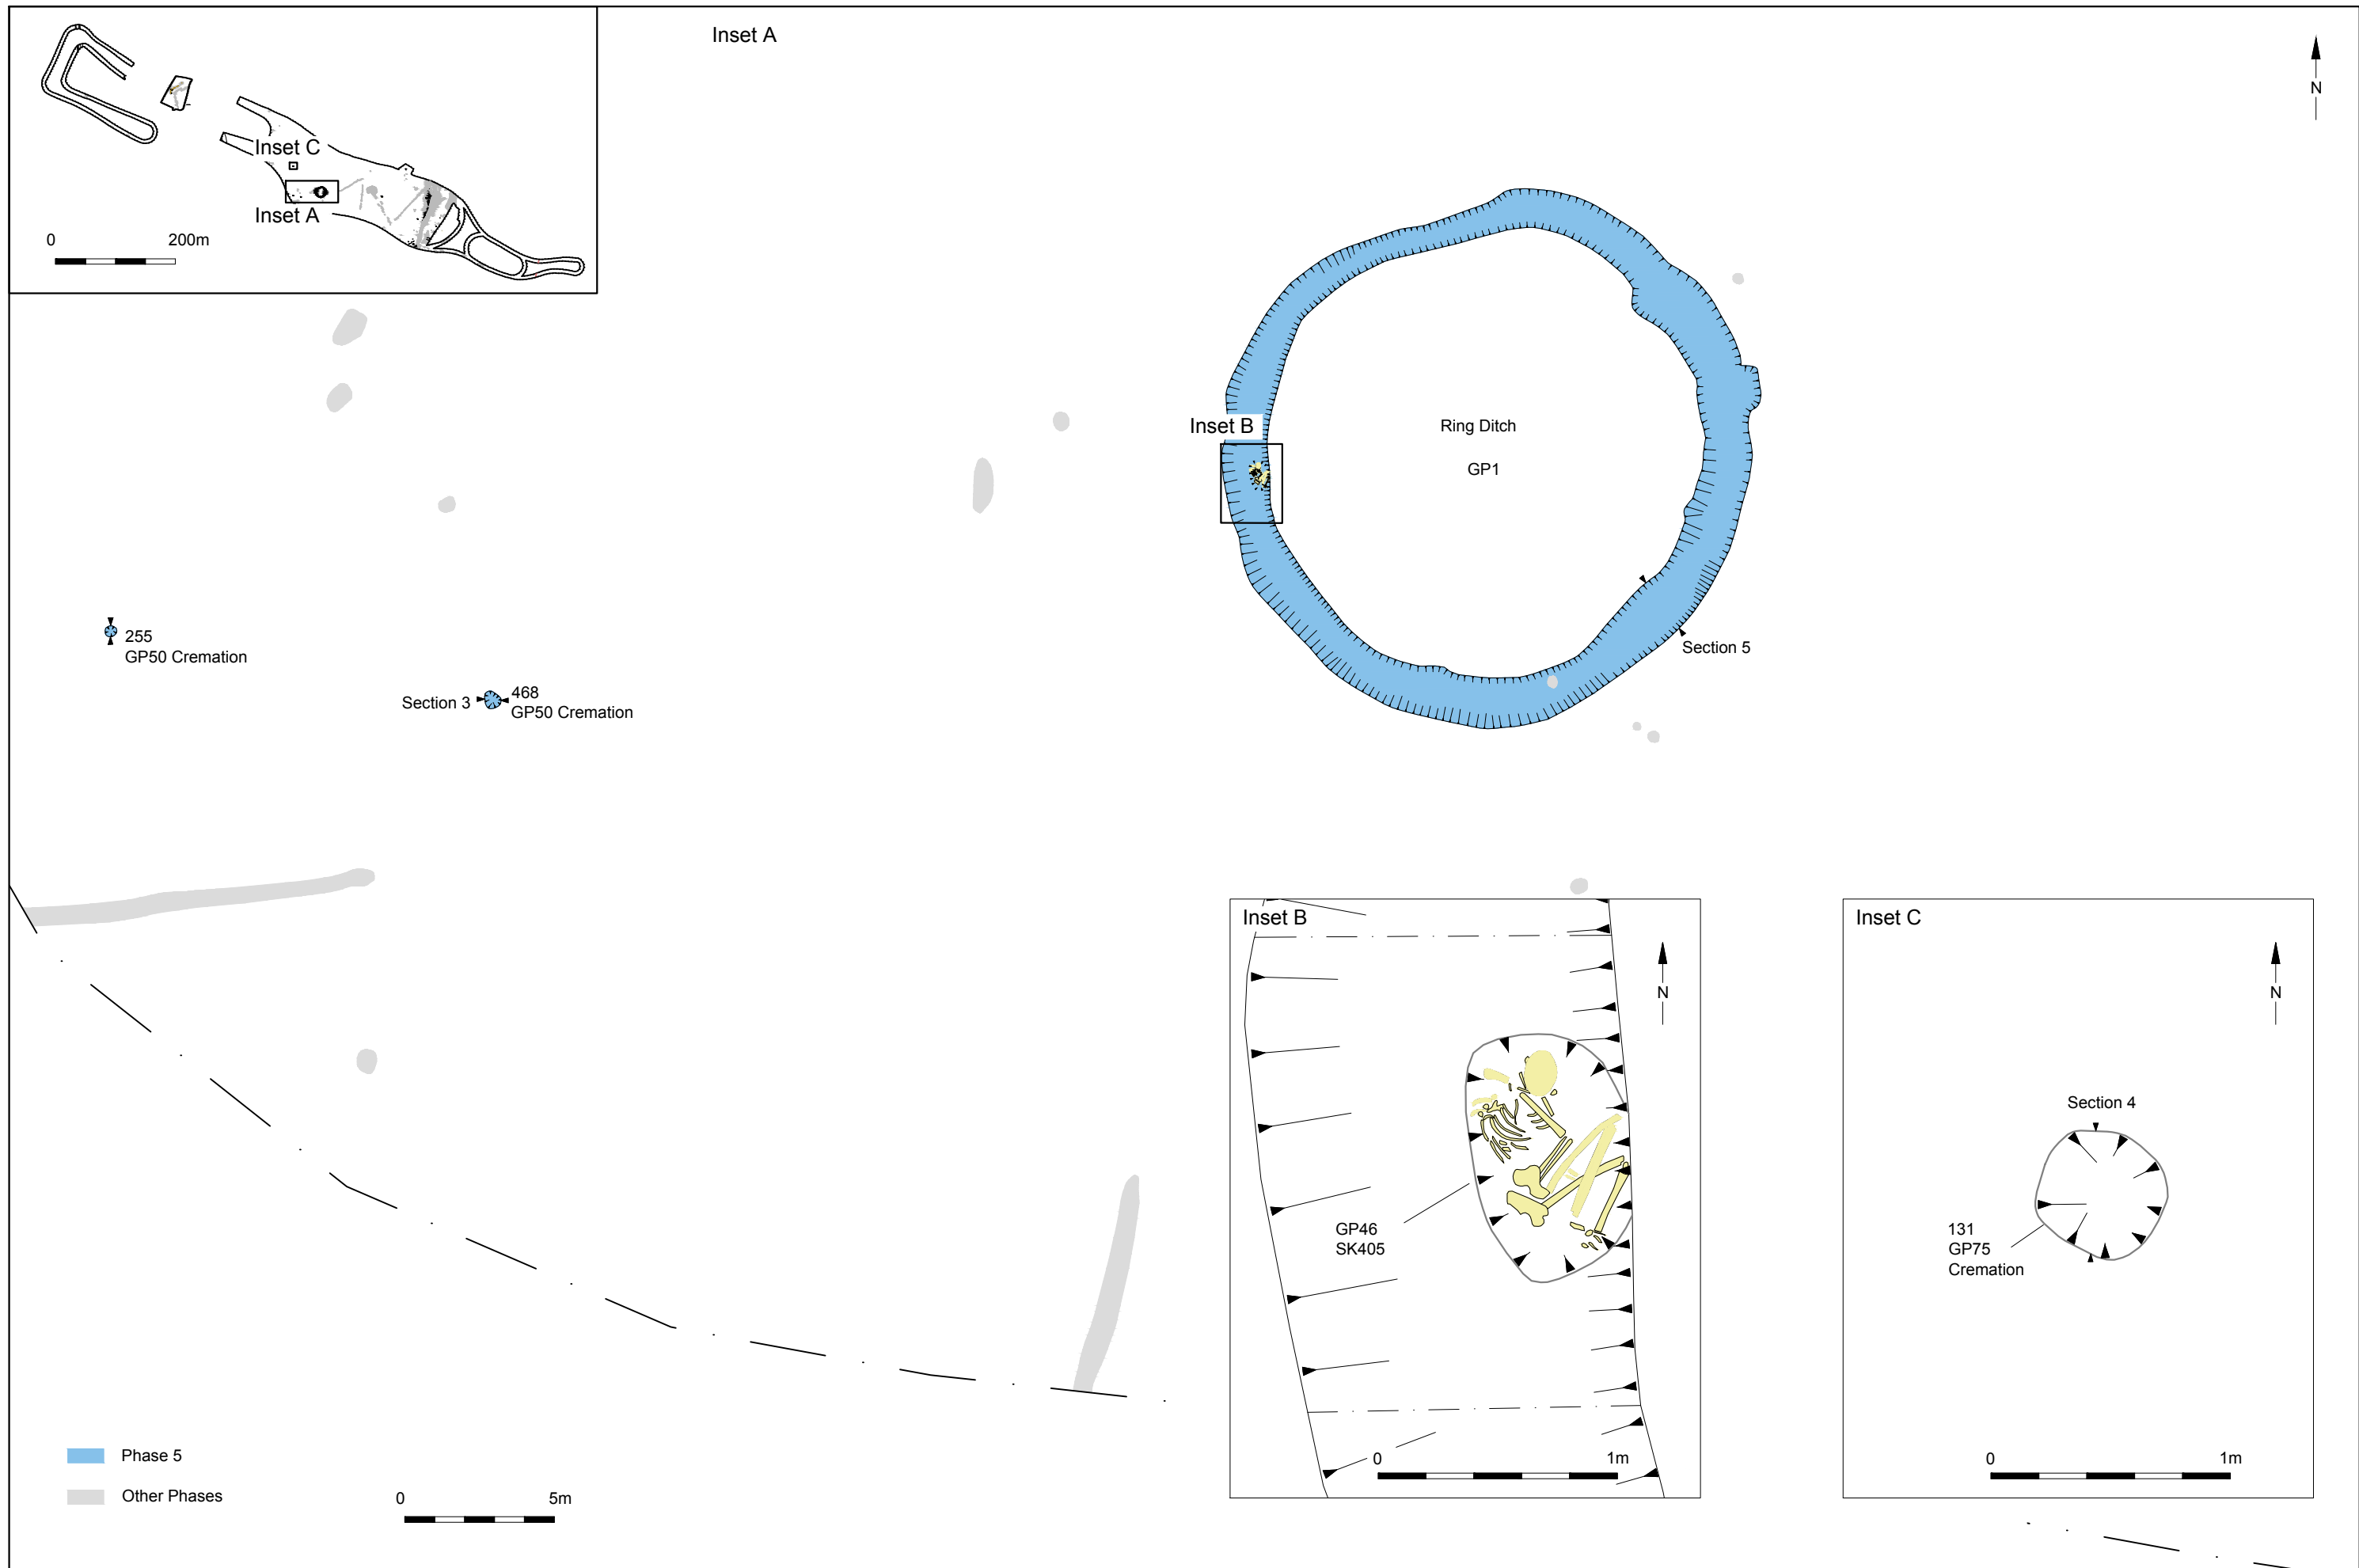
Inset C
Inset A
0
200m

Inset A

N

Inset B

Ring Ditch

GP1

255
GP50 Cremation

Section 3
468
GP50 Cremation

Section 5

Inset B
N
GP46
SK405
0
1m

Inset C
N
Section 4
131
GP75
Cremation
0
1m

Phase 5
Other Phases

0
5m